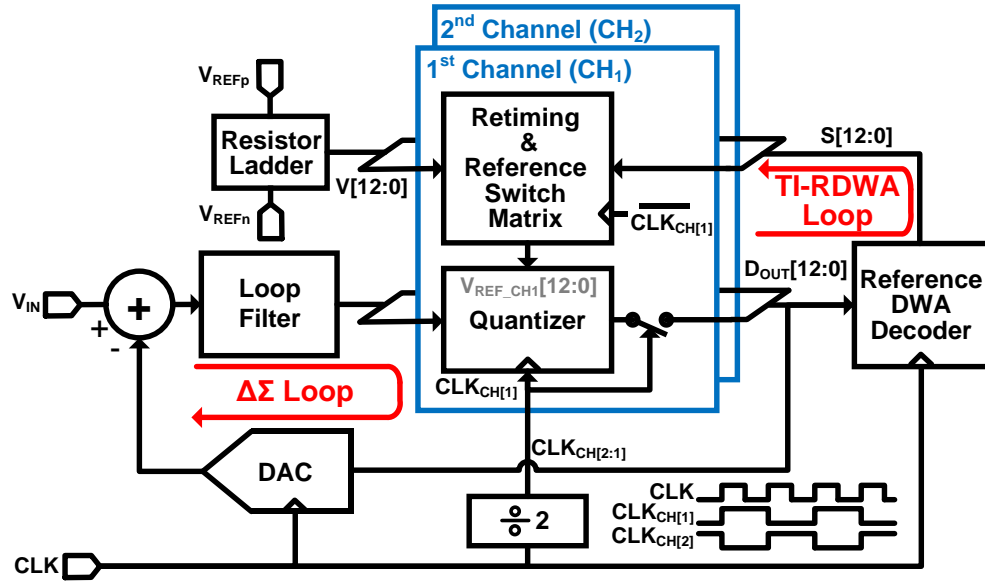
2$^{nd}$ Channel (CH$_2$)
1$^{st}$ Channel (CH$_1$)

V$_{REFp}$
Resistor Ladder
V$_{REFn}$
V[12:0]

Retiming & Reference Switch Matrix
$\overline{CLK_{CH[1]}}$
S[12:0]
TI-RDWA Loop

V$_{IN}$
+
-
+
Loop Filter
V$_{REF\_CH1}$[12:0]
Quantizer
CLK$_{CH[1]}$
D$_{OUT}$[12:0]
Reference DWA Decoder

ΔΣ Loop

DAC
CLK$_{CH[2:1]}$
÷2
CLK
CLK$_{CH[1]}$
CLK$_{CH[2]}$
CLK